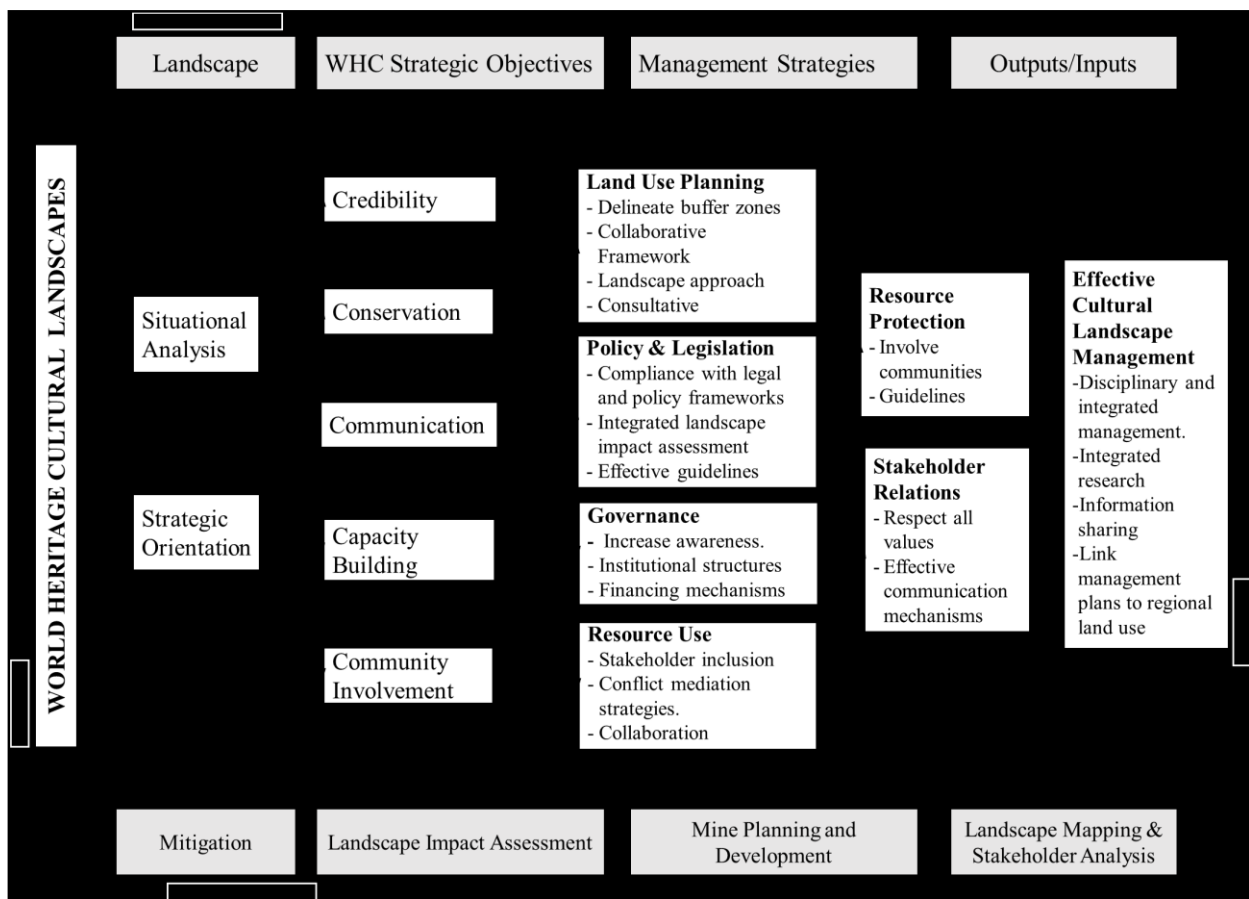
Landscape

WHC Strategic Objectives

Management Strategies

Outputs/Inputs

WORLD HERITAGE CULTURAL LANDSCAPES

Situational Analysis

Strategic Orientation

Credibility

Conservation

Communication

Capacity Building

Community Involvement

**Land Use Planning**
- Delineate buffer zones
- Collaborative Framework
- Landscape approach
- Consultative

**Policy & Legislation**
- Compliance with legal and policy frameworks
- Integrated landscape impact assessment
- Effective guidelines

**Governance**
- Increase awareness.
- Institutional structures
- Financing mechanisms

**Resource Use**
- Stakeholder inclusion
- Conflict mediation strategies.
- Collaboration

**Resource Protection**
- Involve communities
- Guidelines

**Stakeholder Relations**
- Respect all values
- Effective communication mechanisms

**Effective Cultural Landscape Management**
-Disciplinary and integrated management.
-Integrated research
-Information sharing
-Link management plans to regional land use

Mitigation

Landscape Impact Assessment

Mine Planning and Development

Landscape Mapping & Stakeholder Analysis